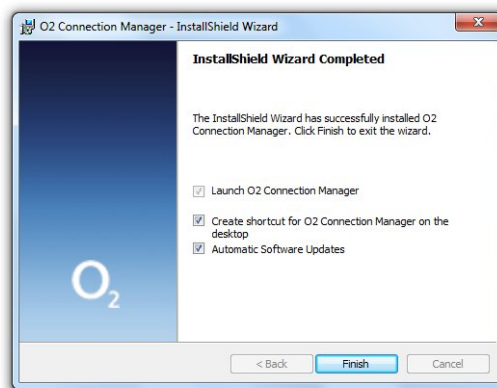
O2 Connection Manager - InstallShield Wizard

InstallShield Wizard Completed

The InstallShield Wizard has successfully installed O2 Connection Manager. Click Finish to exit the wizard.

Launch O2 Connection Manager

Create shortcut for O2 Connection Manager on the desktop

Automatic Software Updates

$O_2$

< Back
Finish
Cancel